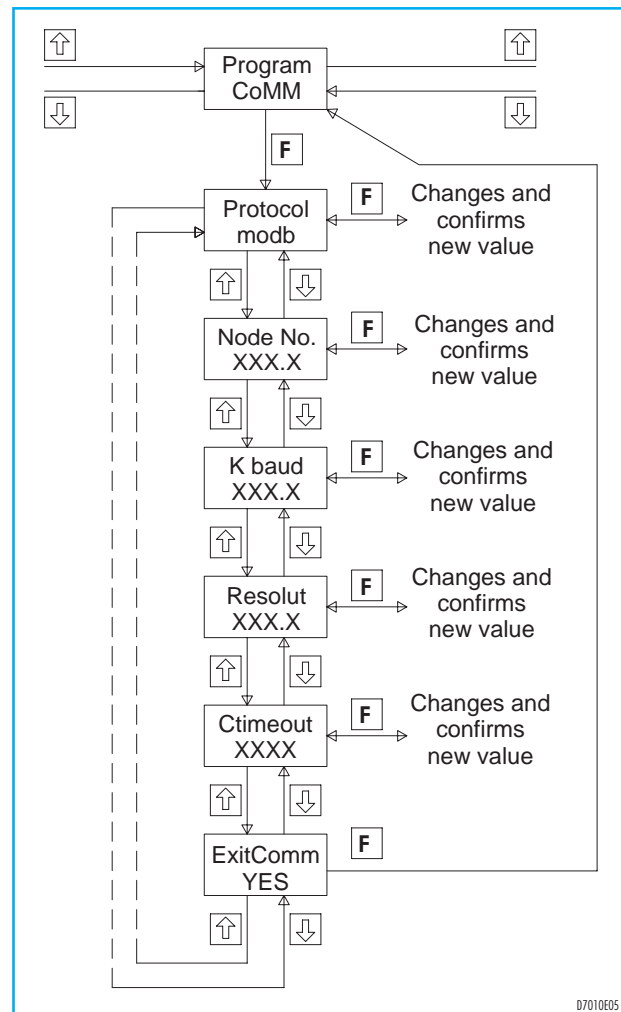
⇧ ⇧
Program
CoMM
⇩ ⇩

F

Protocol
modb

F Changes and confirms new value

⇧ ⇩

Node No.
XXX.X

F Changes and confirms new value

⇧ ⇩

K baud
XXX.X

F Changes and confirms new value

⇧ ⇩

Resolut
XXX.X

F Changes and confirms new value

⇧ ⇩

Ctimeout
XXXX

F Changes and confirms new value

⇧ ⇩

ExitComm
YES

F

⇧ ⇩

D7010E05